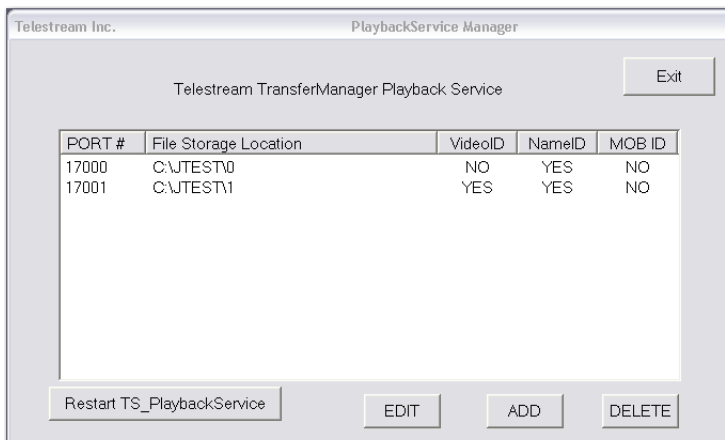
Telestream Inc.

PlaybackService Manager

Telestream TransferManager Playback Service

Exit

| PORT # | File Storage Location | VideoID | NameID | MOB ID |
|---|---|---|---|---|
| 17000 | C:\JTEST\0 | NO | YES | NO |
| 17001 | C:\JTEST\1 | YES | YES | NO |

Restart TS_PlaybackService

EDIT

ADD

DELETE